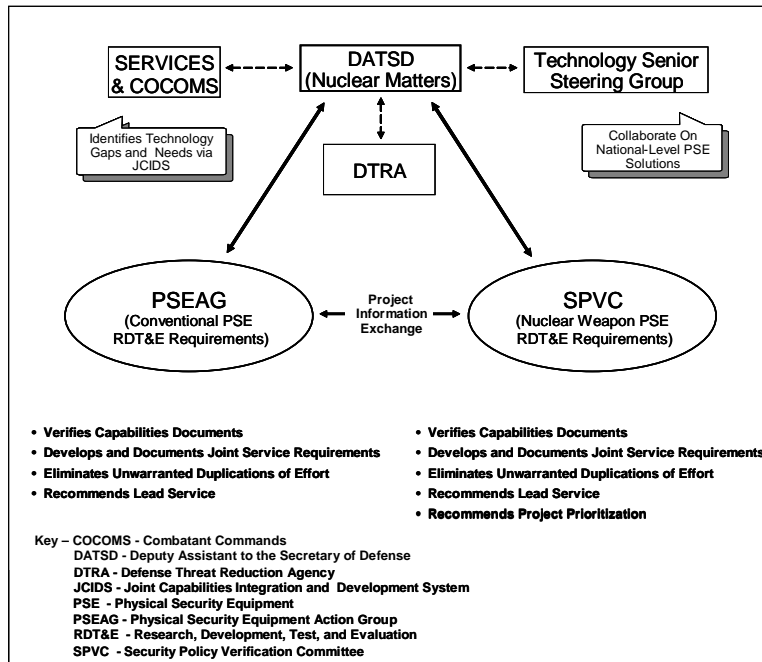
SERVICES & COCOMS

DATSD (Nuclear Matters)

Technology Senior Steering Group

Identifies Technology Gaps and Needs via JCIDS

DTRA

Collaborate On National-Level PSE Solutions

PSEAG (Conventional PSE RDT&E Requirements)

Project Information Exchange

SPVC (Nuclear Weapon PSE RDT&E Requirements)

- Verifies Capabilities Documents
- Develops and Documents Joint Service Requirements
- Eliminates Unwarranted Duplications of Effort
- Recommends Lead Service

- Verifies Capabilities Documents
- Develops and Documents Joint Service Requirements
- Eliminates Unwarranted Duplications of Effort
- Recommends Lead Service
- Recommends Project Prioritization

Key – COCOMS - Combatant Commands
DATSD - Deputy Assistant to the Secretary of Defense
DTRA - Defense Threat Reduction Agency
JCIDS - Joint Capabilities Integration and Development System
PSE - Physical Security Equipment
PSEAG - Physical Security Equipment Action Group
RDT&E - Research, Development, Test, and Evaluation
SPVC - Security Policy Verification Committee